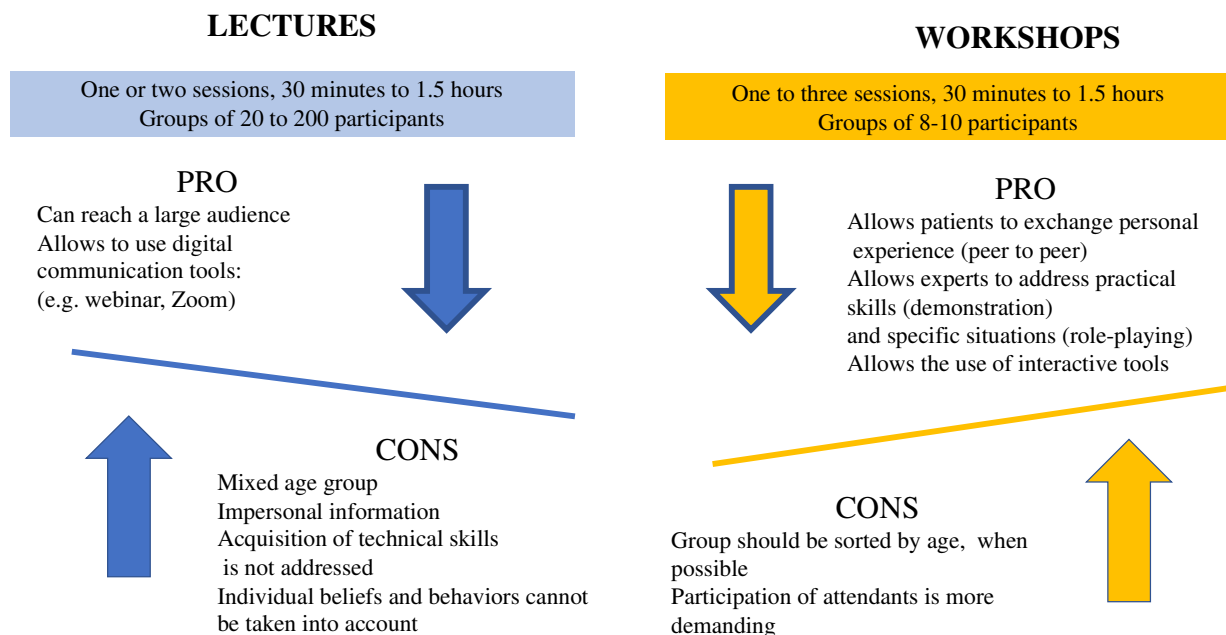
LECTURES

One or two sessions, 30 minutes to 1.5 hours
Groups of 20 to 200 participants

PRO
Can reach a large audience
Allows to use digital communication tools:
(e.g. webinar, Zoom)

CONS
Mixed age group
Impersonal information
Acquisition of technical skills is not addressed
Individual beliefs and behaviors cannot be taken into account

WORKSHOPS

One to three sessions, 30 minutes to 1.5 hours
Groups of 8-10 participants

PRO
Allows patients to exchange personal experience (peer to peer)
Allows experts to address practical skills (demonstration)
and specific situations (role-playing)
Allows the use of interactive tools

CONS
Group should be sorted by age, when possible
Participation of attendants is more demanding